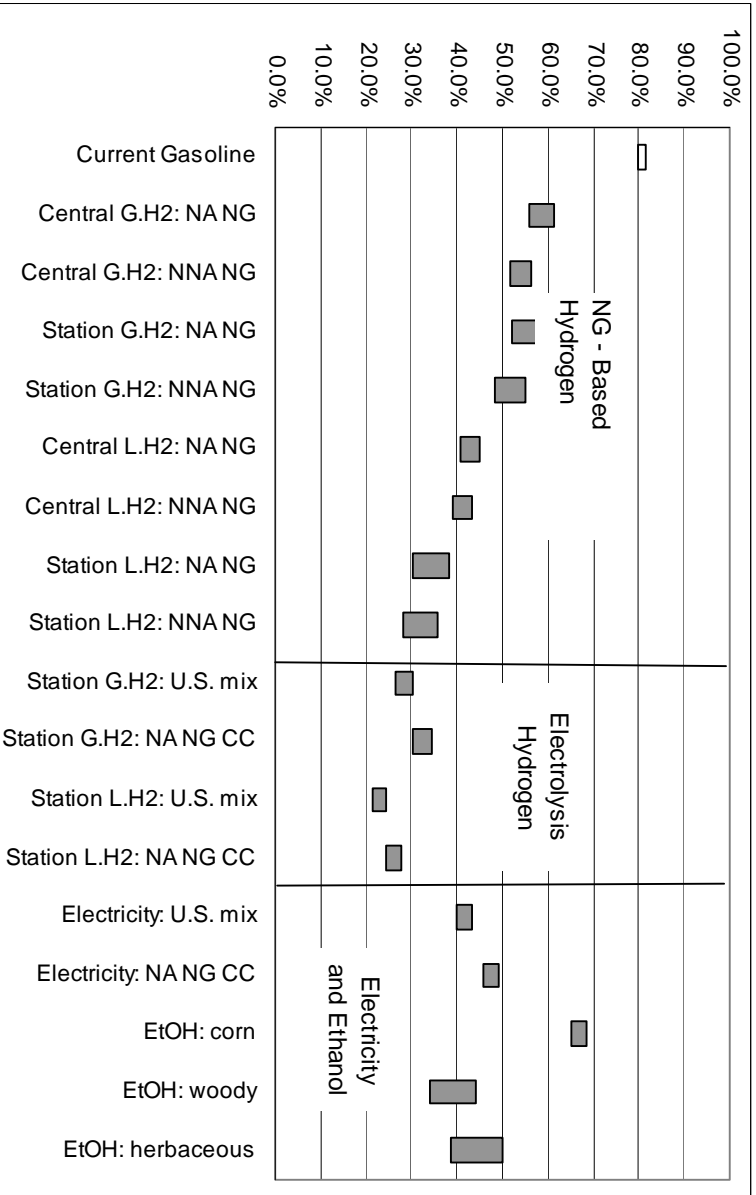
0.0%
10.0%
20.0%
30.0%
40.0%
50.0%
60.0%
70.0%
80.0%
90.0%
100.0%

Current Gasoline
Central G.H2: NA NG
Central G.H2: NNA NG
Station G.H2: NA NG
Station G.H2: NNA NG
Central L.H2: NA NG
Central L.H2: NNA NG
Station L.H2: NA NG
Station L.H2: NNA NG
Station G.H2: U.S. mix
Station G.H2: NA NG CC
Station L.H2: U.S. mix
Station L.H2: NA NG CC
Electricity: U.S. mix
Electricity: NA NG CC
EtOH: corn
EtOH: woody
EtOH: herbaceous

NG - Based Hydrogen

Electrolysis Hydrogen

Electricity and Ethanol